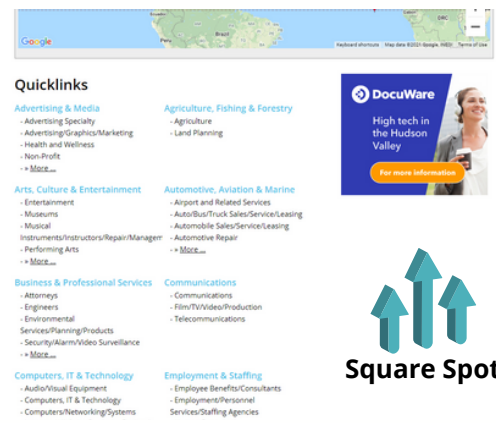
Google

Brazil

DRC

Keyboard shortcuts Map data ©2021 Google, INEGI Terms of Use

Quicklinks

Advertising & Media
- Advertising Specialty
- Advertising/Graphics/Marketing
- Health and Wellness
- Non-Profit
- » More ...

Arts, Culture & Entertainment
- Entertainment
- Museums
- Musical Instruments/Instructors/Repair/Managem
- Performing Arts
- » More ...

Business & Professional Services
- Attorneys
- Engineers
- Environmental Services/Planning/Products
- Security/Alarm/Video Surveillance
- » More ...

Computers, IT & Technology
- Audio/Visual Equipment
- Computers, IT & Technology
- Computers/Networking/Systems

Agriculture, Fishing & Forestry
- Agriculture
- Land Planning

Automotive, Aviation & Marine
- Airport and Related Services
- Auto/Bus/Truck Sales/Service/Leasing
- Automobile Sales/Service/Leasing
- Automotive Repair
- » More ...

Communications
- Communications
- Film/TV/Video/Production
- Telecommunications

Employment & Staffing
- Employee Benefits/Consultants
- Employment/Personnel Services/Staffing Agencies

DocuWare

High tech in the Hudson Valley

For more information

Square Spot